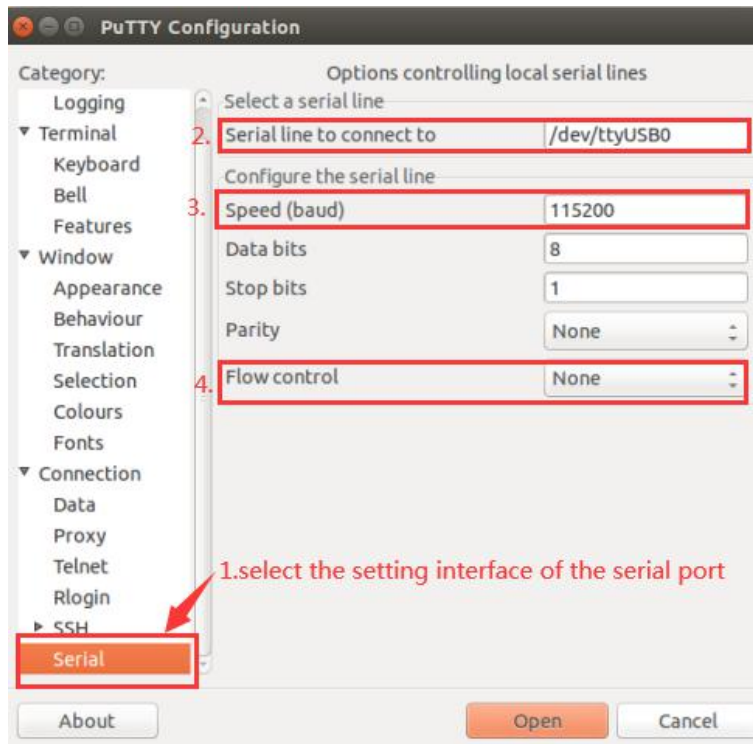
PuTTY Configuration

Category:

Logging
▼ Terminal
Keyboard
Bell
Features
▼ Window
Appearance
Behaviour
Translation
Selection
Colours
Fonts
▼ Connection
Data
Proxy
Telnet
Rlogin
▶ SSH
Serial

Options controlling local serial lines

Select a serial line

2. Serial line to connect to /dev/ttyUSB0

Configure the serial line

3. Speed (baud) 115200

Data bits 8

Stop bits 1

Parity None

4. Flow control None

1.select the setting interface of the serial port

About

Open

Cancel